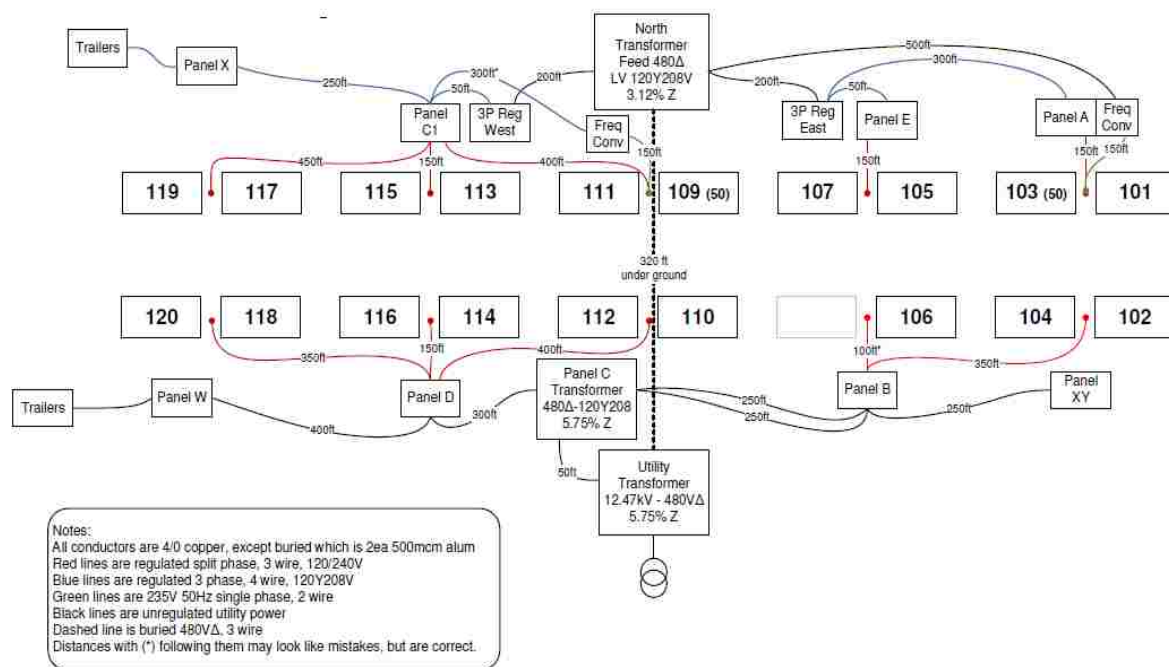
Trailers

Panel X

250ft

300ft*

50ft

200ft

North Transformer Feed 480Δ LV 120Y208V 3.12% Z

200ft

500ft

300ft

50ft

Panel C1

3P Reg West

Freq Conv

3P Reg East

Panel E

Panel A

Freq Conv

450ft

150ft

400ft

150ft

150ft

150ft

150ft

119

117

115

113

111

109 (50)

107

105

103 (50)

101

320 ft under ground

120

118

116

114

112

110

106

104

102

350ft

150ft

400ft

100ft*

350ft

Trailers

Panel W

Panel D

Panel C Transformer 480Δ-120Y208 5.75% Z

Panel B

Panel XY

400ft

300ft

250ft

250ft

250ft

50ft

Utility Transformer 12.47kV - 480VΔ 5.75% Z

Notes:
All conductors are 4/0 copper, except buried which is 2ea 500mcm alum
Red lines are regulated split phase, 3 wire, 120/240V
Blue lines are regulated 3 phase, 4 wire, 120Y208V
Green lines are 235V 50Hz single phase, 2 wire
Black lines are unregulated utility power
Dashed line is buried 480VΔ, 3 wire
Distances with (*) following them may look like mistakes, but are correct.